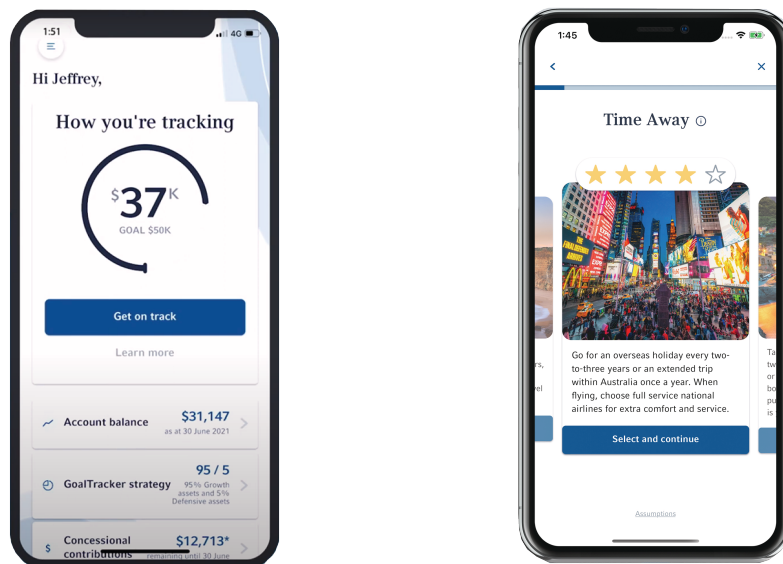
1:51 4G

Hi Jeffrey,

How you're tracking

$37K

GOAL $50K

Get on track

Learn more

Account balance $31,147 as at 30 June 2021

GoalTracker strategy 95 / 5 95% Growth assets and 5% Defensive assets

Concessional contributions $12,713* remaining until 30 June

1:45

Time Away

Go for an overseas holiday every two-to-three years or an extended trip within Australia once a year. When flying, choose full service national airlines for extra comfort and service.

Select and continue

Assumptions